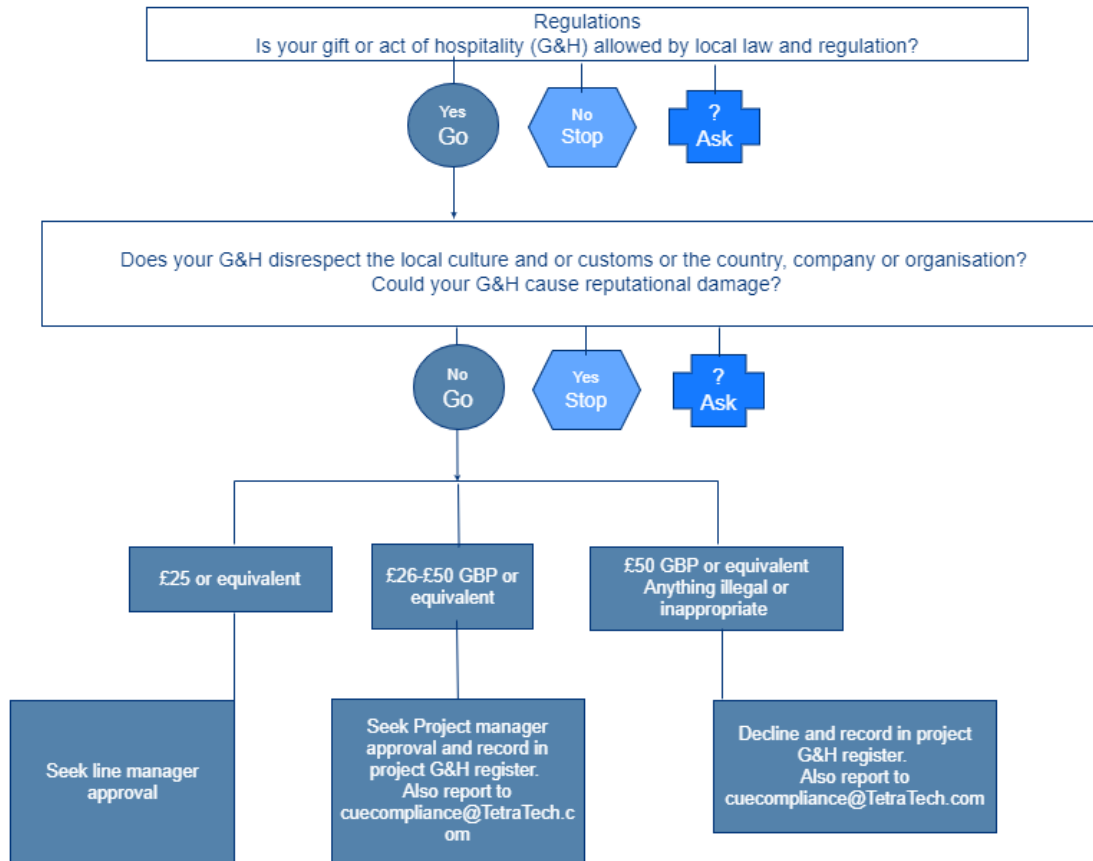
Regulations
Is your gift or act of hospitality (G&H) allowed by local law and regulation?

Yes
Go

No
Stop

?
Ask

Does your G&H disrespect the local culture and or customs or the country, company or organisation?
Could your G&H cause reputational damage?

No
Go

Yes
Stop

?
Ask

£25 or equivalent

£26-£50 GBP or equivalent

£50 GBP or equivalent
Anything illegal or inappropriate

Seek line manager approval

Seek Project manager approval and record in project G&H register.
Also report to cuecompliance@TetraTech.c om

Decline and record in project G&H register.
Also report to cuecompliance@TetraTech.com